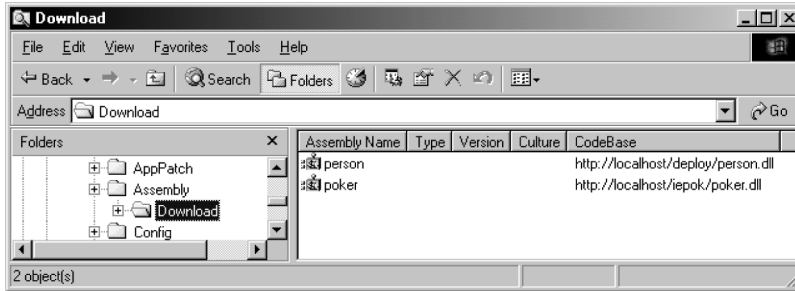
Download

File Edit View Favorites Tools Help

Back Search Folders

Address Download Go

Folders ×

AppPatch
Assembly
Download
Config

| Assembly Name | Type | Version | Culture | CodeBase |
|---|---|---|---|---|
| person | | | | http://localhost/deploy/person.dll |
| poker | | | | http://localhost/iepok/poker.dll |

2 object(s)